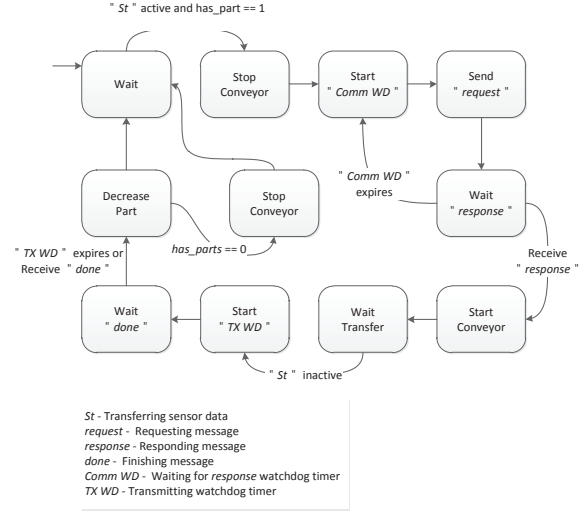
" St " active and has_part == 1

Wait

Stop Conveyor

Start " Comm WD "

Send " request "

" Comm WD " expires

Wait " response "

Decrease Part

Stop Conveyor

has_parts == 0

" TX WD " expires or Receive " done "

Receive " response "

Wait " done "

Start " TX WD "

Wait Transfer

Start Conveyor

" St " inactive

St - Transferring sensor data
request - Requesting message
response - Responding message
done - Finishing message
Comm WD - Waiting for response watchdog timer
TX WD - Transmitting watchdog timer